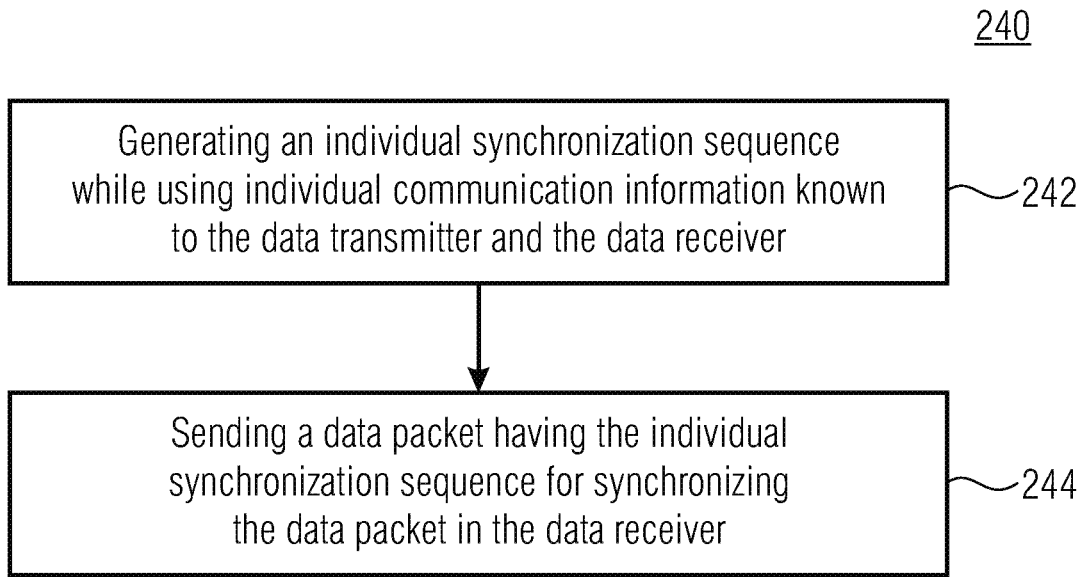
240

Generating an individual synchronization sequence while using individual communication information known to the data transmitter and the data receiver

242

Sending a data packet having the individual synchronization sequence for synchronizing the data packet in the data receiver

244